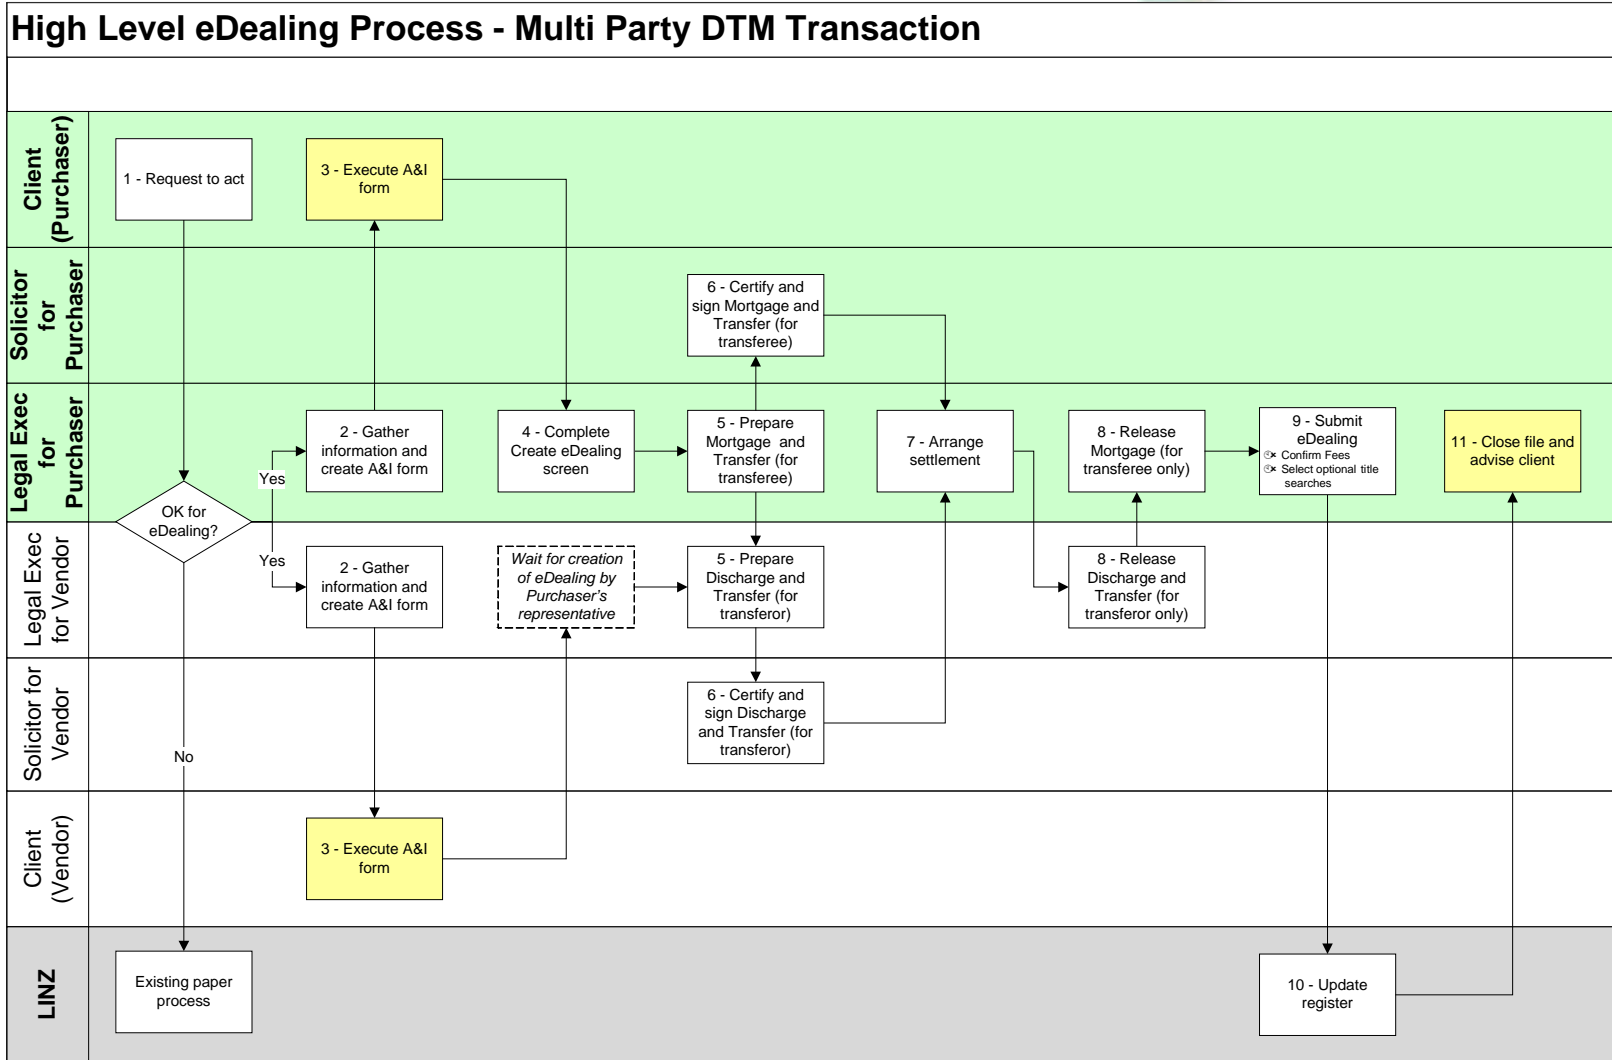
High Level eDealing Process - Multi Party DTM Transaction

Client (Purchaser)

1 - Request to act

3 - Execute A&I form

Solicitor for Purchaser

6 - Certify and sign Mortgage and Transfer (for transferee)

Legal Exec for Purchaser

2 - Gather information and create A&I form

4 - Complete Create eDealing screen

5 - Prepare Mortgage and Transfer (for transferee)

7 - Arrange settlement

8 - Release Mortgage (for transferee only)

9 - Submit eDealing
Confirm Fees
Select optional title searches

11 - Close file and advise client

Yes

OK for eDealing?

Legal Exec for Vendor

Yes

2 - Gather information and create A&I form

Wait for creation of eDealing by Purchaser's representative

5 - Prepare Discharge and Transfer (for transferor)

8 - Release Discharge and Transfer (for transferor only)

Solicitor for Vendor

6 - Certify and sign Discharge and Transfer (for transferor)

No

Client (Vendor)

3 - Execute A&I form

LINZ

Existing paper process

10 - Update register